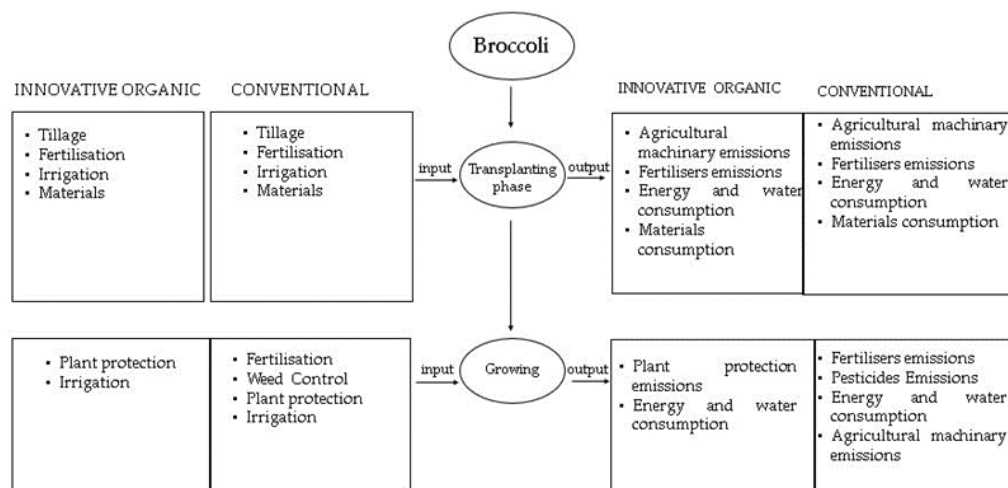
Broccoli

INNOVATIVE ORGANIC

- Tillage
- Fertilisation
- Irrigation
- Materials

CONVENTIONAL

- Tillage
- Fertilisation
- Irrigation
- Materials

input

Transplanting phase

output

INNOVATIVE ORGANIC

- Agricultural machinary emissions
- Fertilisers emissions
- Energy and water consumption
- Materials consumption

CONVENTIONAL

- Agricultural machinary emissions
- Fertilisers emissions
- Energy and water consumption
- Materials consumption

- Plant protection
- Irrigation

- Fertilisation
- Weed Control
- Plant protection
- Irrigation

input

Growing

output

- Plant protection emissions
- Energy and water consumption

- Fertilisers emissions
- Pesticides Emissions
- Energy and water consumption
- Agricultural machinary emissions